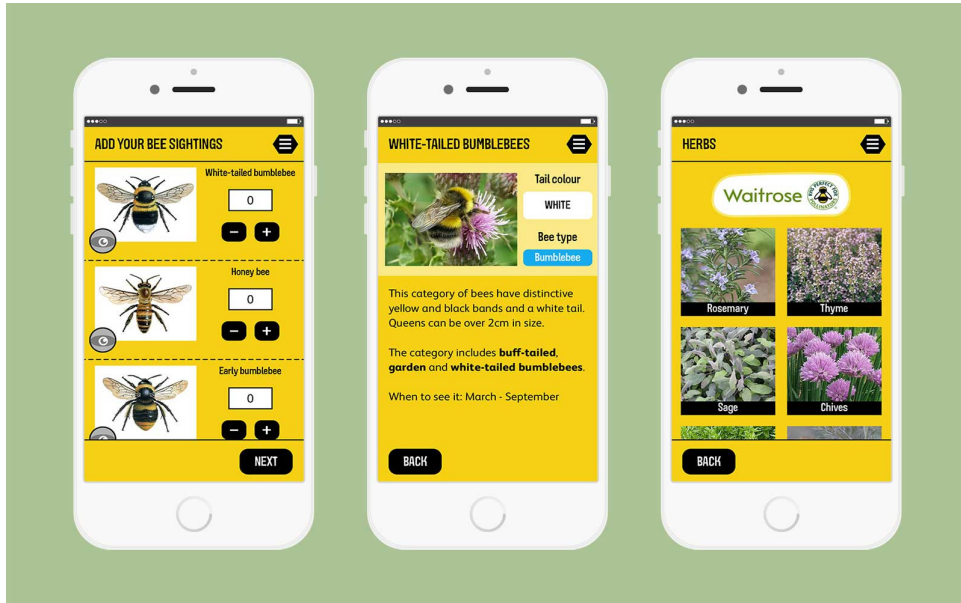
ADD YOUR BEE SIGHTINGS

White-tailed bumblebee
0
−
+

Honey bee
0
−
+

Early bumblebee
0
−
+

NEXT

WHITE-TAILED BUMBLEBEES

Tail colour
WHITE
Bee type
Bumblebee

This category of bees have distinctive yellow and black bands and a white tail. Queens can be over 2cm in size.

The category includes **buff-tailed**, **garden** and **white-tailed bumblebees**.

When to see it: March - September

BACK

HERBS

Waitrose

Rosemary
Thyme
Sage
Chives

BACK